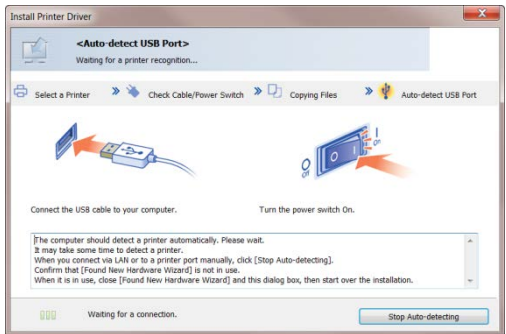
Install Printer Driver

<Auto-detect USB Port>

Waiting for a printer recognition...

Select a Printer

Check Cable/Power Switch

Copying Files

Auto-detect USB Port

Off

On

Connect the USB cable to your computer.

Turn the power switch On.

The computer should detect a printer automatically. Please wait.
It may take some time to detect a printer.
When you connect via LAN or to a printer port manually, click [Stop Auto-detecting].
Confirm that [Found New Hardware Wizard] is not in use.
When it is in use, close [Found New Hardware Wizard] and this dialog box, then start over the installation.

Waiting for a connection.

Stop Auto-detecting